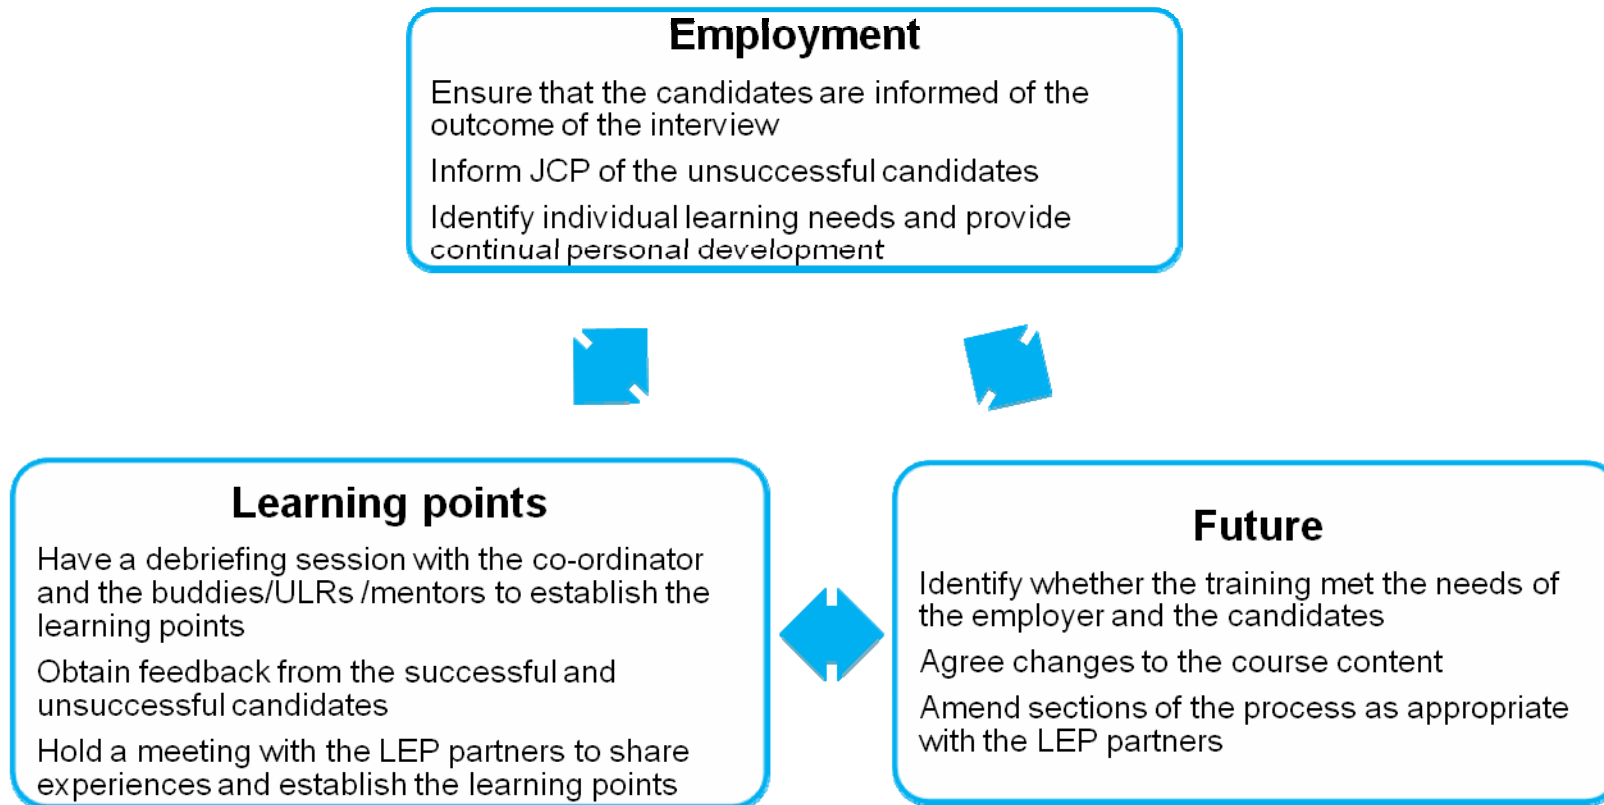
Employment

Ensure that the candidates are informed of the outcome of the interview

Inform JCP of the unsuccessful candidates

Identify individual learning needs and provide continual personal development

Learning points

Have a debriefing session with the co-ordinator and the buddies/ULRs /mentors to establish the learning points

Obtain feedback from the successful and unsuccessful candidates

Hold a meeting with the LEP partners to share experiences and establish the learning points

Future

Identify whether the training met the needs of the employer and the candidates

Agree changes to the course content

Amend sections of the process as appropriate with the LEP partners